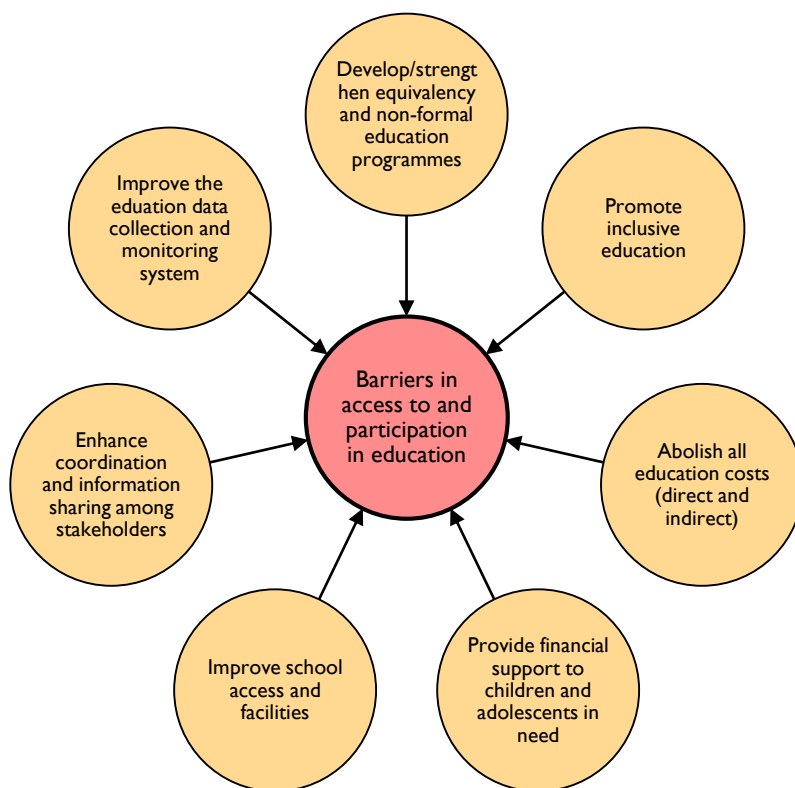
Develop/strengthen equivalency and non-formal education programmes

Promote inclusive education

Abolish all education costs (direct and indirect)

Provide financial support to children and adolescents in need

Improve school access and facilities

Enhance coordination and information sharing among stakeholders

Improve the eduation data collection and monitoring system

Barriers in access to and participation in education